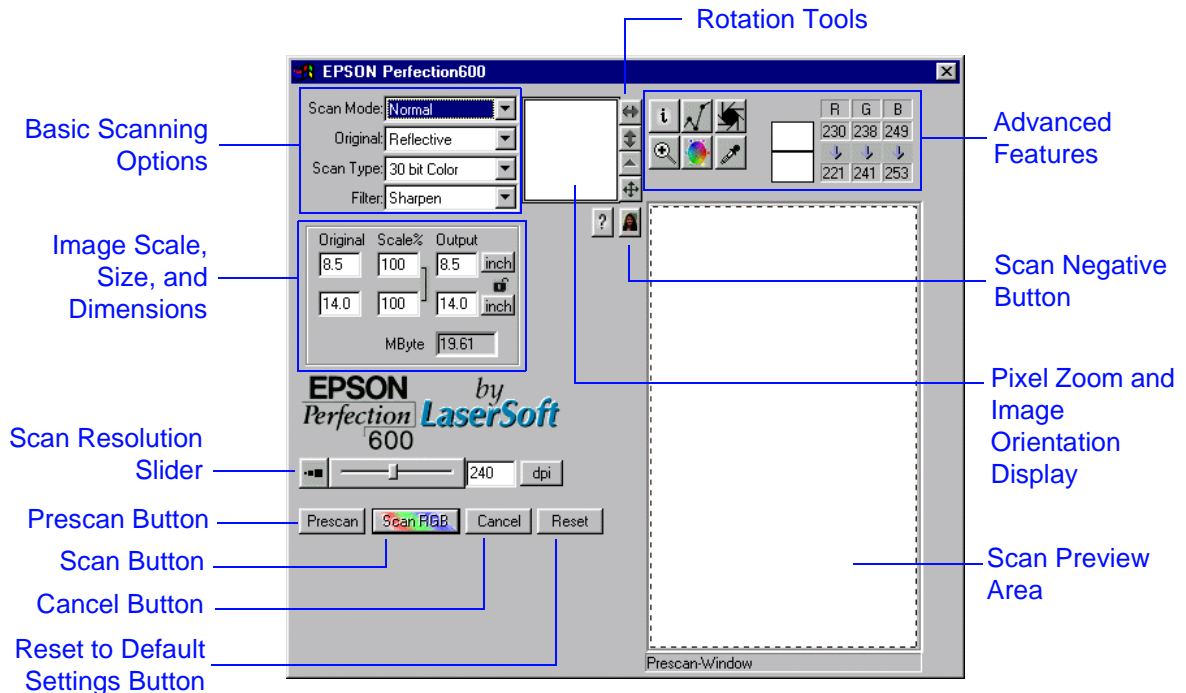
Rotation Tools

EPSON Perfection600

Basic Scanning Options

Scan Mode: Normal
Original: Reflective
Scan Type: 30 bit Color
Filter: Sharpen

i

| R | G | B |
|---|---|---|
| 230 | 238 | 249 |
| 221 | 241 | 253 |

Advanced Features

Image Scale, Size, and Dimensions

Original Scale% Output
8.5 100 8.5 inch
14.0 100 14.0 inch
MByte 19.61

?

Scan Negative Button

EPSON Perfection 600 by LaserSoft

Pixel Zoom and Image Orientation Display

Scan Resolution Slider

240 dpi

Prescan Button

Prescan Scan RGB Cancel Reset

Scan Button

Scan Preview Area

Cancel Button

Reset to Default Settings Button

Prescan-Window